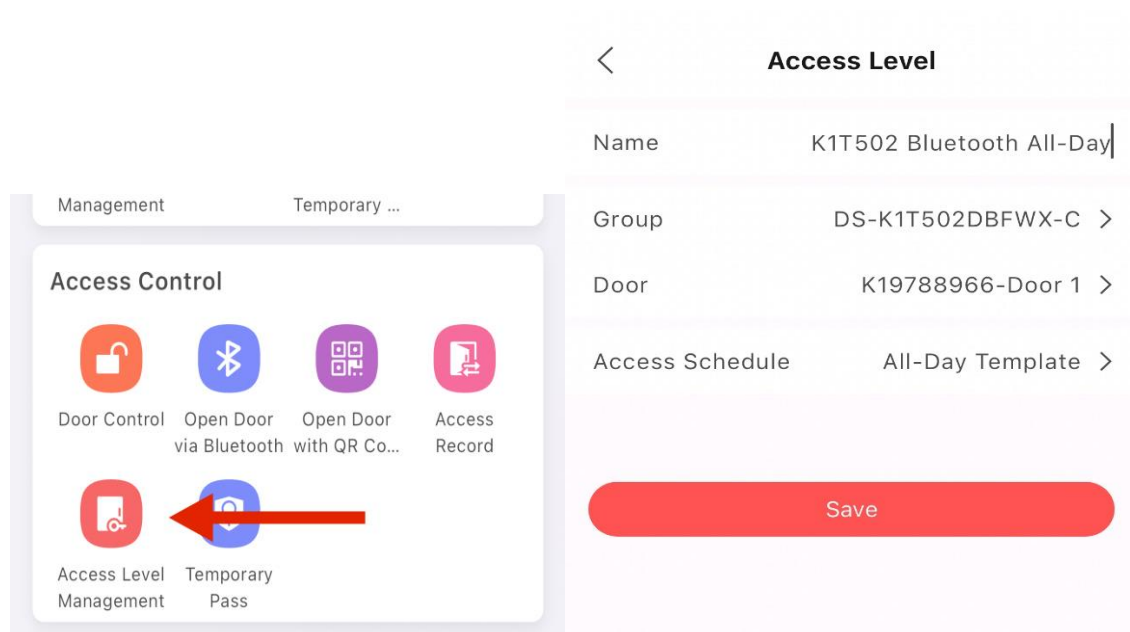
Management Temporary ...

Access Control

Door Control

Open Door via Bluetooth

Open Door with QR Co...

Access Record

Access Level Management

Temporary Pass

Access Level

Name K1T502 Bluetooth All-Day

Group DS-K1T502DBFWX-C

Door K19788966-Door 1

Access Schedule All-Day Template

Save